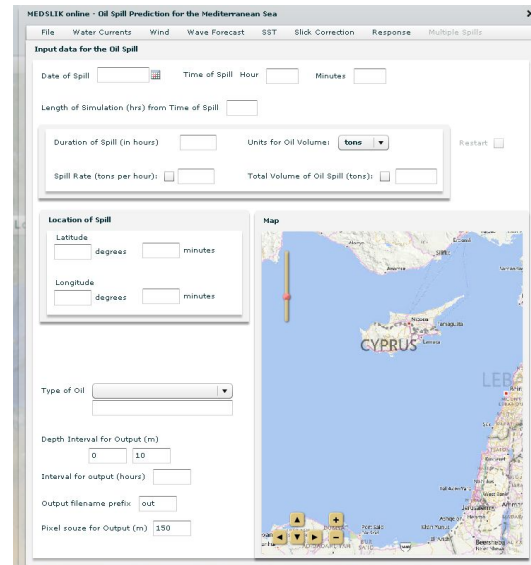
MEDSLIK online - Oil Spill Prediction for the Mediterranean Sea

X

File Water Currents Wind Wave Forecast SST Slick Correction Response Multiple Spills

Input data for the Oil Spill

Date of Spill

Time of Spill Hour

Minutes

Length of Simulation (hrs) from Time of Spill

Duration of Spill (in hours)

Units for Oil Volume: tons

Restart

Spill Rate (tons per hour):

Total Volume of Oil Spill (tons):

Location of Spill

Latitude

degrees

minutes

Longitude

degrees

minutes

Map

CYPRUS

LEB

Type of Oil

Depth Interval for Output (m)

0

10

Interval for output (hours)

Output filename prefix out

Pixel souze for Output (m) 150